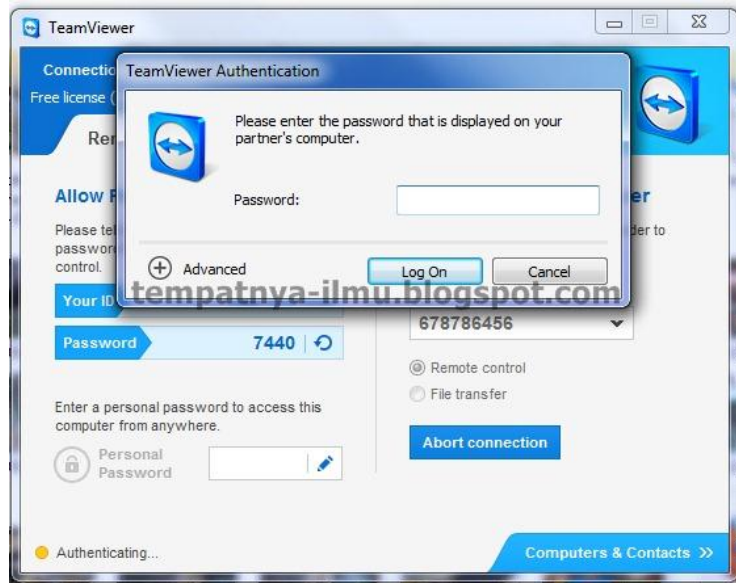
TeamViewer

Connectio
Free license (

Re

Allow R
Please te
passwor
control.

Your ID

Password 7440

Enter a personal password to access this computer from anywhere.

Personal Password

TeamViewer Authentication

Please enter the password that is displayed on your partner's computer.

Password:

Advanced

Log On

Cancel

tempatnya-ilmu.blogspot.com

er
der to

678786456

Remote control
File transfer

Abort connection

Authenticating...

Computers & Contacts »